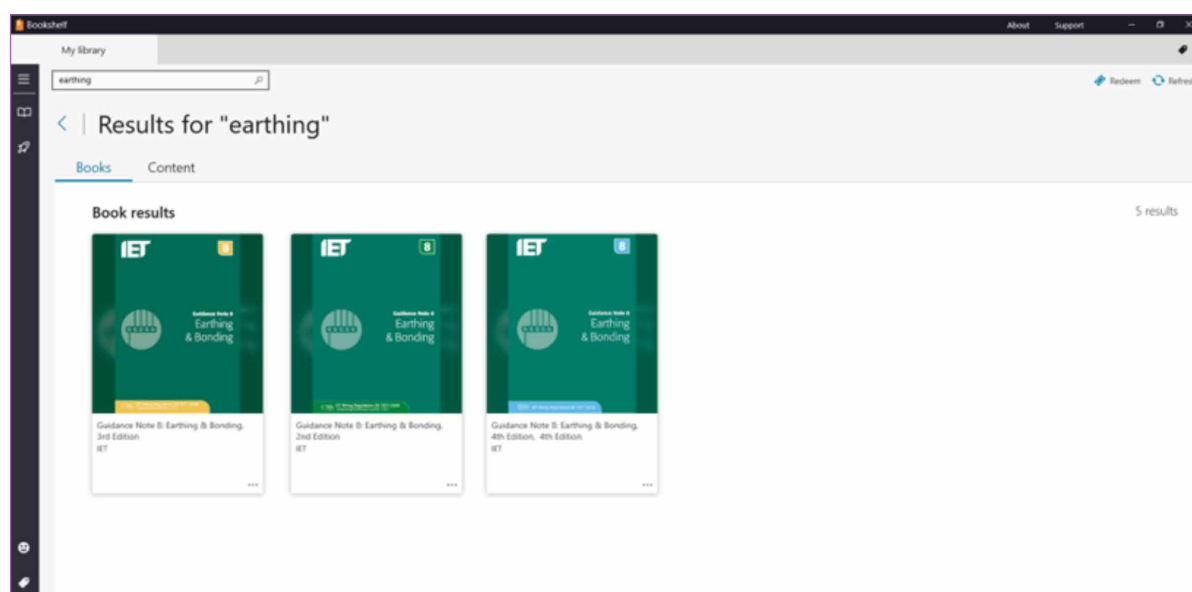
Bookshelf

About Support

My library

earthing

Redeem Refres

Results for "earthing"

Books Content

Book results

5 results

IET

8

Guidance Note 8
Earthing & Bonding

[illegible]

Guidance Note 8: Earthing & Bonding, 3rd Edition
IET

IET

8

Guidance Note 8
Earthing & Bonding

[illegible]

Guidance Note 8: Earthing & Bonding, 2nd Edition
IET

IET

8

Guidance Note 8
Earthing & Bonding

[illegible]

Guidance Note 8: Earthing & Bonding, 4th Edition, 4th Edition
IET